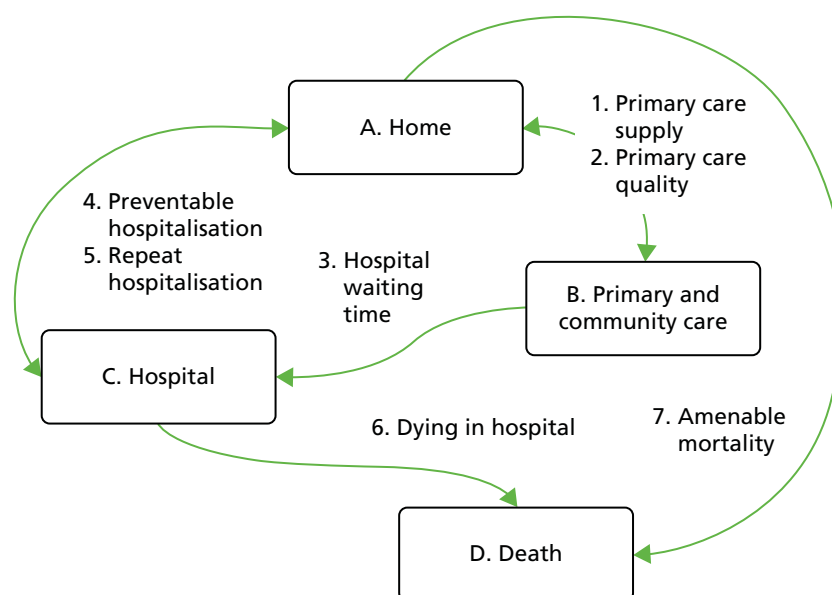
A. Home

1. Primary care supply
2. Primary care quality

4. Preventable hospitalisation
5. Repeat hospitalisation

3. Hospital waiting time

B. Primary and community care

C. Hospital

6. Dying in hospital

7. Amenable mortality

D. Death